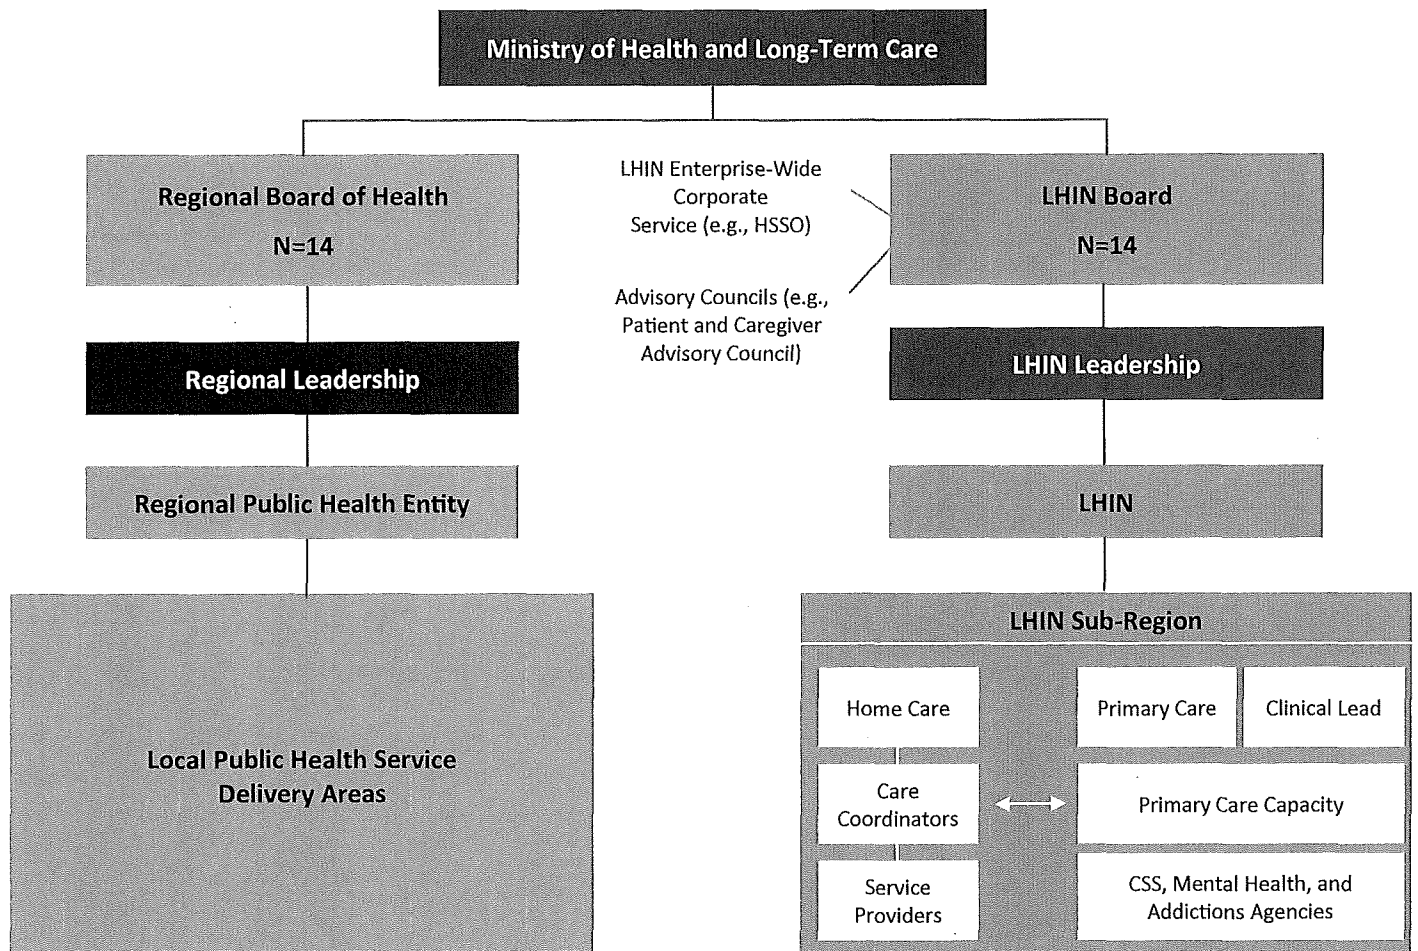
Ministry of Health and Long-Term Care

Regional Board of Health
N=14

LHIN Enterprise-Wide Corporate Service (e.g., HSSO)

Advisory Councils (e.g., Patient and Caregiver Advisory Council)

LHIN Board
N=14

Regional Leadership

LHIN Leadership

Regional Public Health Entity

LHIN

Local Public Health Service Delivery Areas

LHIN Sub-Region

Home Care

Care Coordinators

Service Providers

Primary Care

Clinical Lead

Primary Care Capacity

CSS, Mental Health, and Addictions Agencies